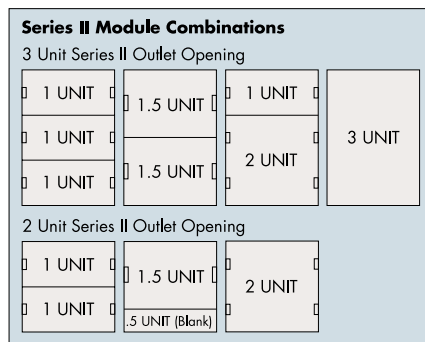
Series II Module Combinations

3 Unit Series II Outlet Opening

1 UNIT

1 UNIT

1 UNIT

1.5 UNIT

1.5 UNIT

1 UNIT

2 UNIT

3 UNIT

2 Unit Series II Outlet Opening

1 UNIT

1 UNIT

1.5 UNIT

.5 UNIT (Blank)

2 UNIT